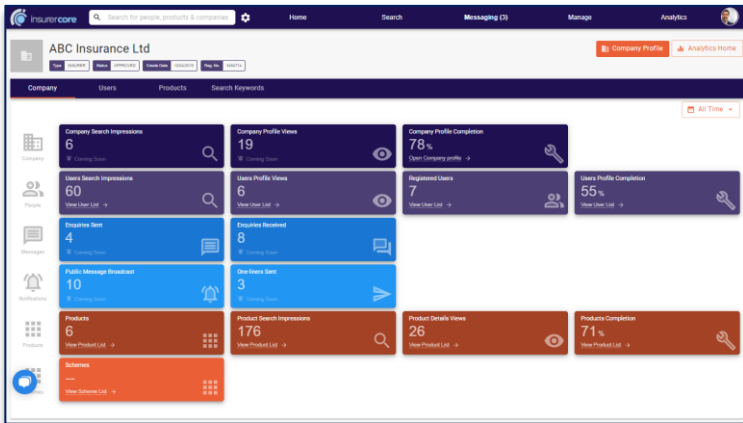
insurercore Search for people, products & companies Home Search Messaging (3) Manage Analytics

ABC Insurance Ltd

Type INSURER Status APPROVED Create Date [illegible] Reg. No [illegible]

Company Profile Analytics Home

Company Users Products Search Keywords

All Time

Company

Company Search Impressions
6
Coming Soon

Company Profile Views
19
Coming Soon

Company Profile Completion
78 %
Open Company profile →

People

Users Search Impressions
60
View User List →

Users Profile Views
6
View User List →

Registered Users
7
View User List →

Users Profile Completion
55 %
View User List →

Messages

Enquiries Sent
4
Coming Soon

Enquiries Received
8
Coming Soon

Notifications

Public Message Broadcast
10
Coming Soon

One-liners Sent
3
Coming Soon

Products

Products
6
View Product List →

Product Search Impressions
176
View Product List →

Product Details Views
26
View Product List →

Products Completion
71 %
View Product List →

Schemes
—
View Scheme List →